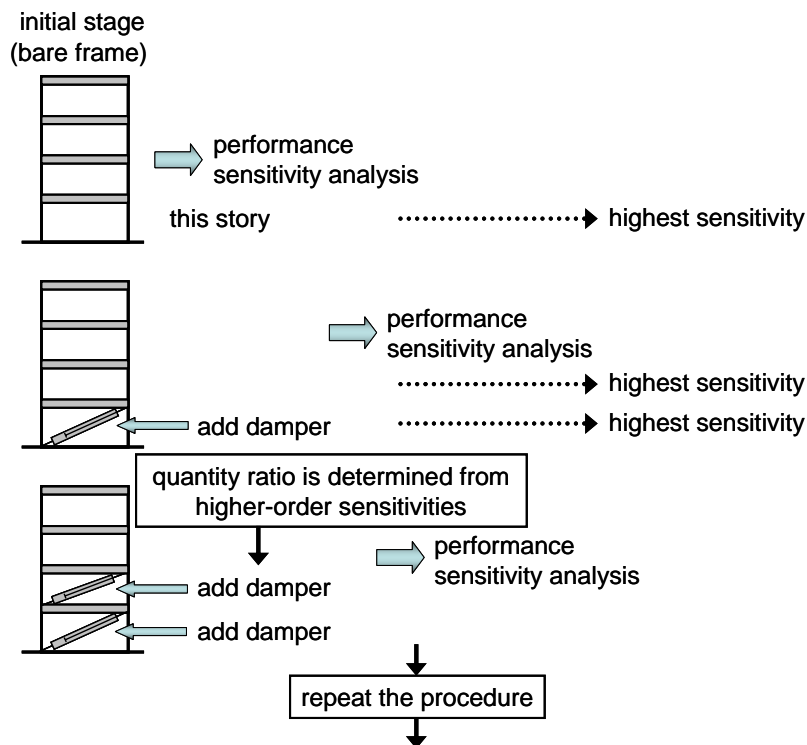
initial stage
(bare frame)

performance sensitivity analysis

this story

highest sensitivity

performance sensitivity analysis

highest sensitivity

add damper

highest sensitivity

quantity ratio is determined from higher-order sensitivities

performance sensitivity analysis

add damper

add damper

repeat the procedure